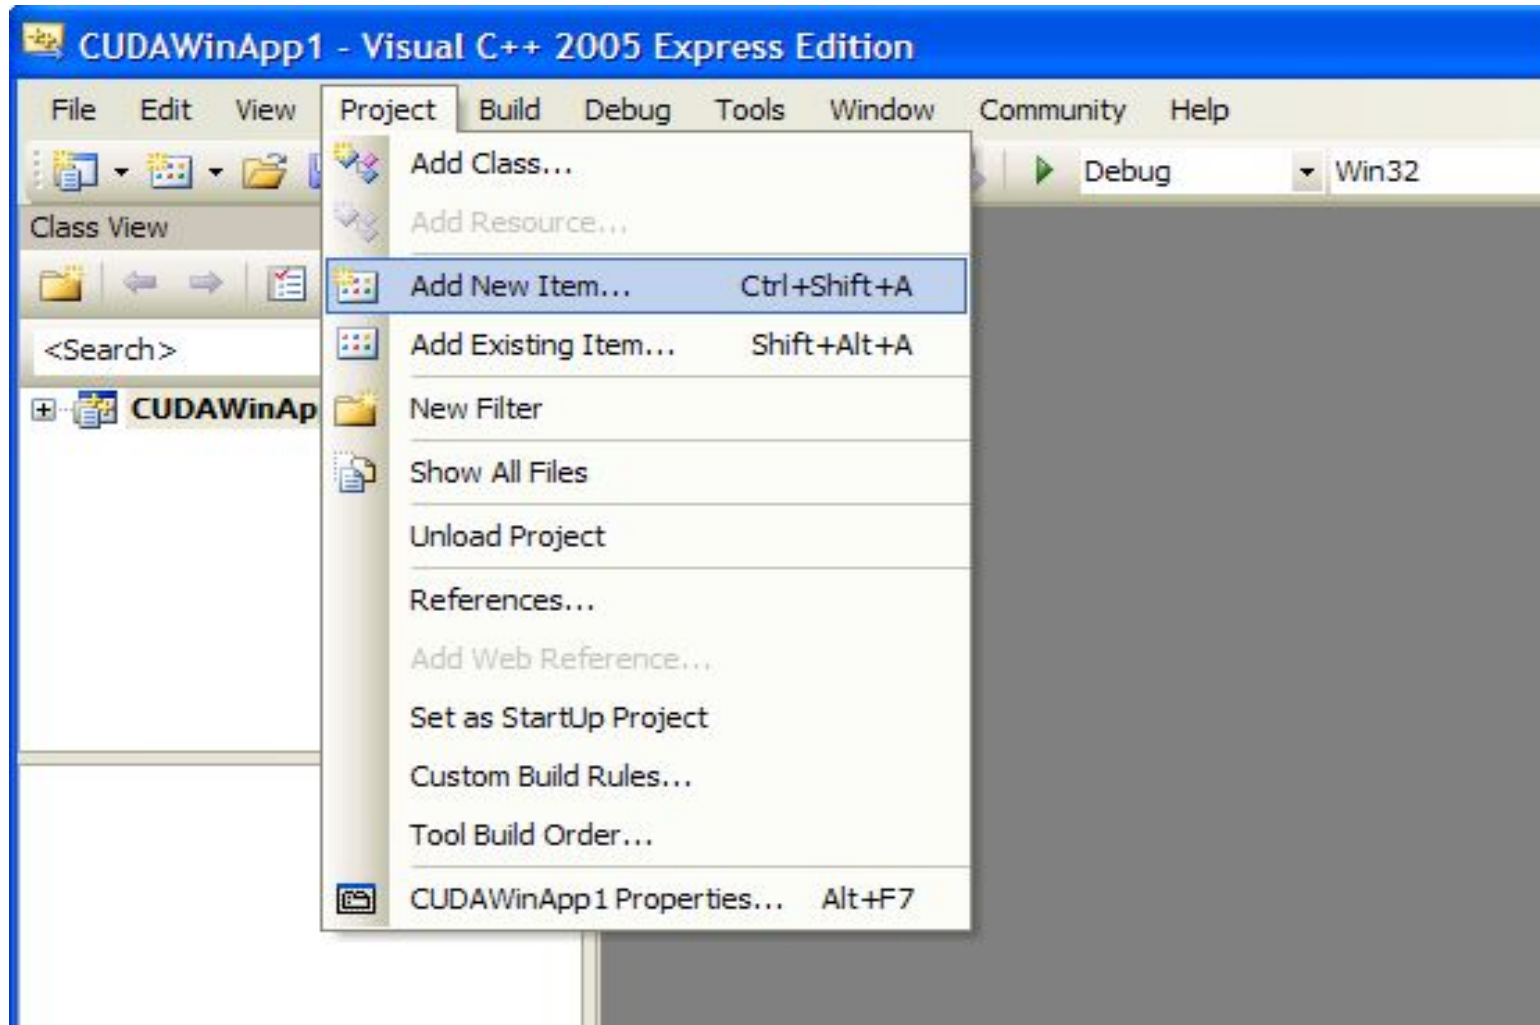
CUDAWinApp1 - Visual C++ 2005 Express Edition

File Edit View Project Build Debug Tools Window Community Help

Debug Win32

Class View

<Search>

CUDAWinAp

Add Class...
Add Resource...
Add New Item... Ctrl+Shift+A
Add Existing Item... Shift+Alt+A
New Filter
Show All Files
Unload Project
References...
Add Web Reference...
Set as StartUp Project
Custom Build Rules...
Tool Build Order...
CUDAWinApp1 Properties... Alt+F7